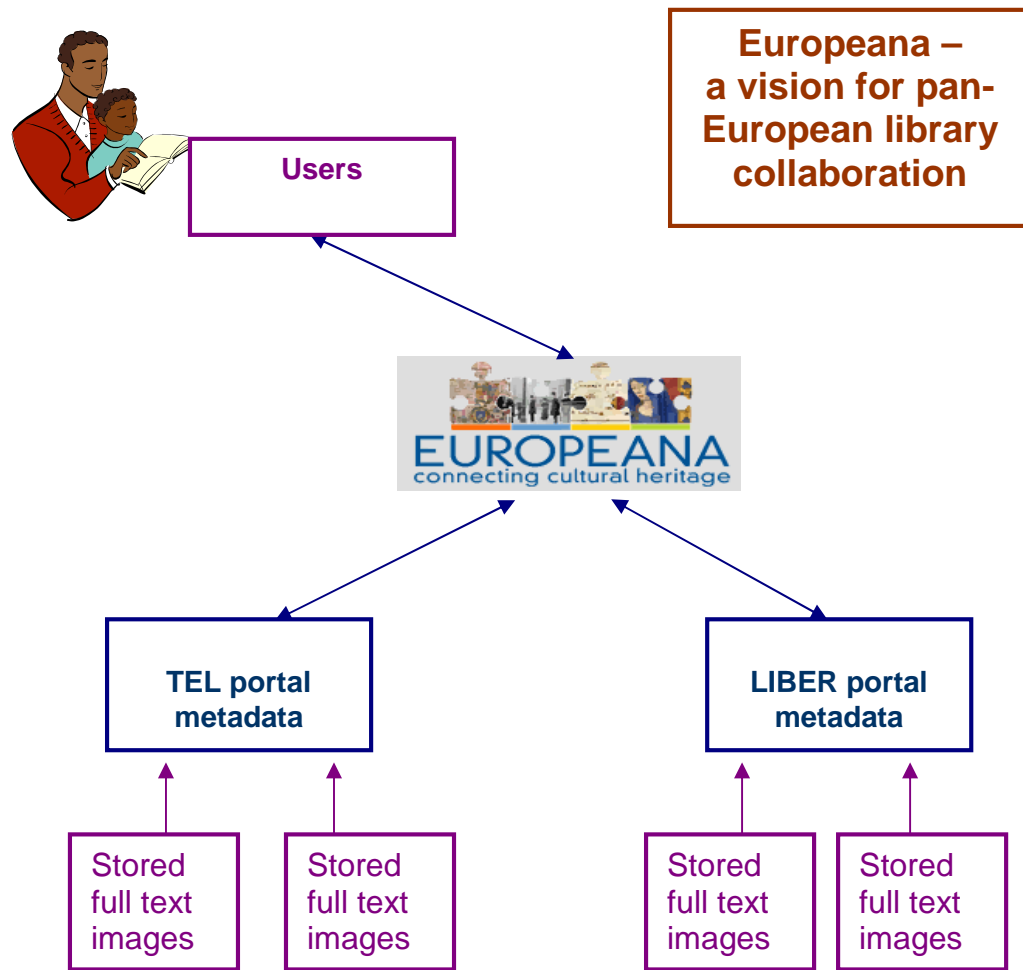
Europeana – a vision for pan-European library collaboration

Users

EUROPEANA
connecting cultural heritage

TEL portal metadata

LIBER portal metadata

Stored full text images

Stored full text images

Stored full text images

Stored full text images